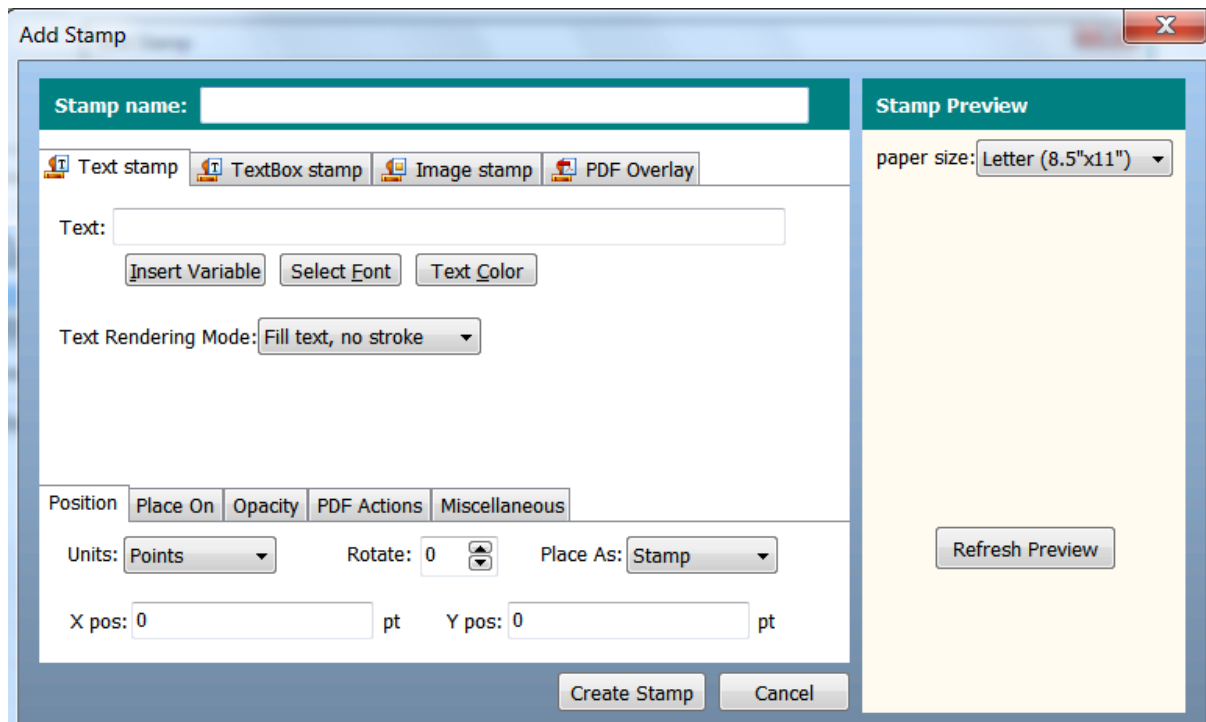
Add Stamp

Stamp name:

Text stamp | TextBox stamp | Image stamp | PDF Overlay

Text:

Insert Variable | Select Font | Text Color

Text Rendering Mode: Fill text, no stroke

Position | Place On | Opacity | PDF Actions | Miscellaneous

Units: Points

Rotate: 0

Place As: Stamp

X pos: 0 pt

Y pos: 0 pt

Create Stamp | Cancel

Stamp Preview

paper size: Letter (8.5"x11")

Refresh Preview